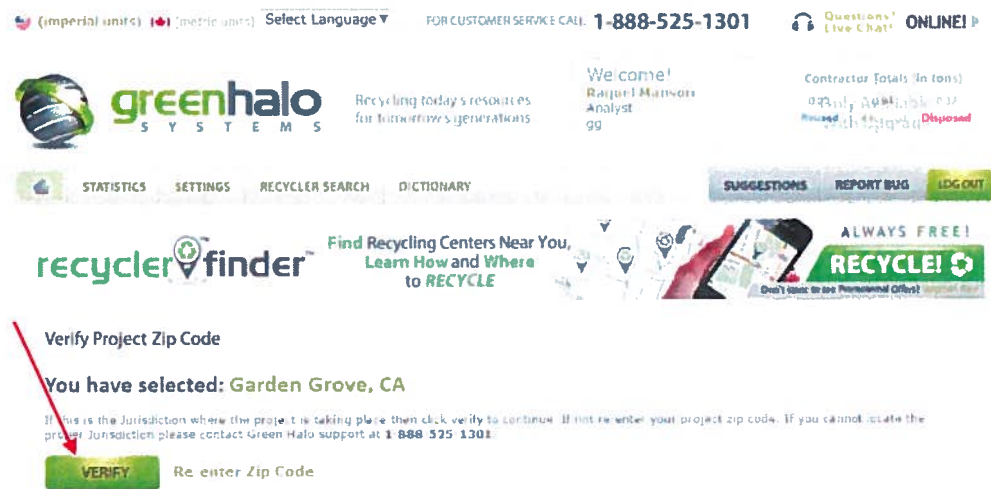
(imperial units) (metric units) Select Language ▾ FOR CUSTOMER SERVICE CALL 1-888-525-1301 Questions? Live Chat! ONLINE! ▸

greenhalo SYSTEMS

Recycling today's resources for tomorrow's generations

Welcome! Raquel Manson Analyst gg

Contractor Totals (in tons)

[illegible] Reused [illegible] Disposed

STATISTICS SETTINGS RECYCLER SEARCH DICTIONARY

SUGGESTIONS REPORT BUG LOG OUT

recycler finder™ Find Recycling Centers Near You, Learn How and Where to RECYCLE

ALWAYS FREE! RECYCLE!

Don't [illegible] to see Promotional Offers! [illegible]

Verify Project Zip Code

You have selected: Garden Grove, CA

If this is the Jurisdiction where the project is taking place then click verify to continue. If not re-enter your project zip code. If you cannot locate the proper Jurisdiction please contact Green Halo support at 1-888-525-1301.

VERIFY Re-enter Zip Code